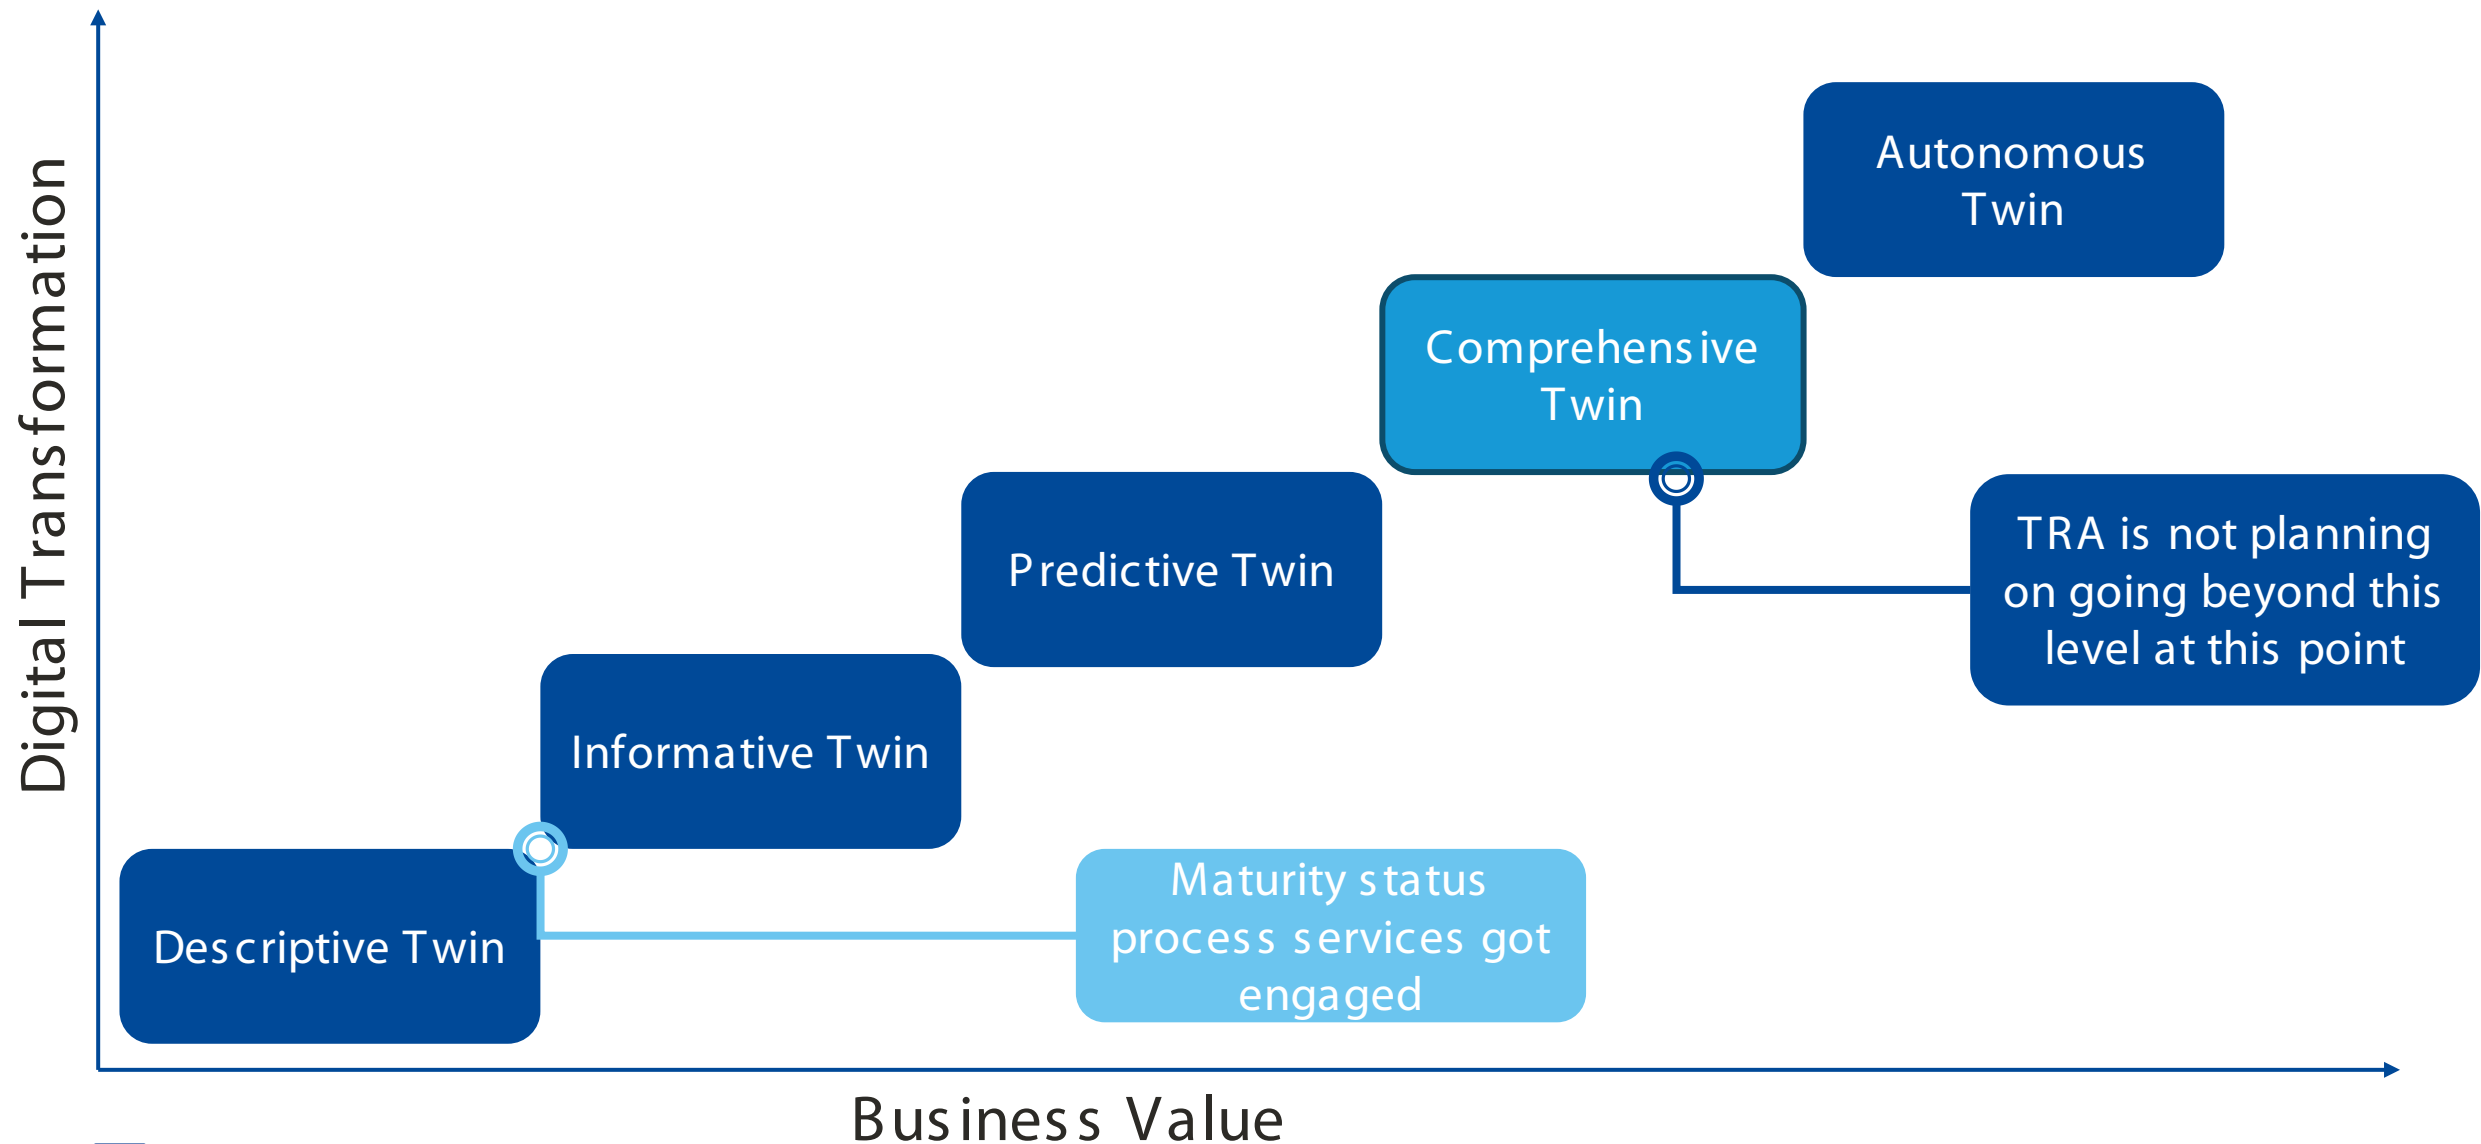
Digital Transformation

Autonomous Twin

Comprehensive Twin

TRA is not planning on going beyond this level at this point

Predictive Twin

Informative Twin

Descriptive Twin

Maturity status process services got engaged

Business Value